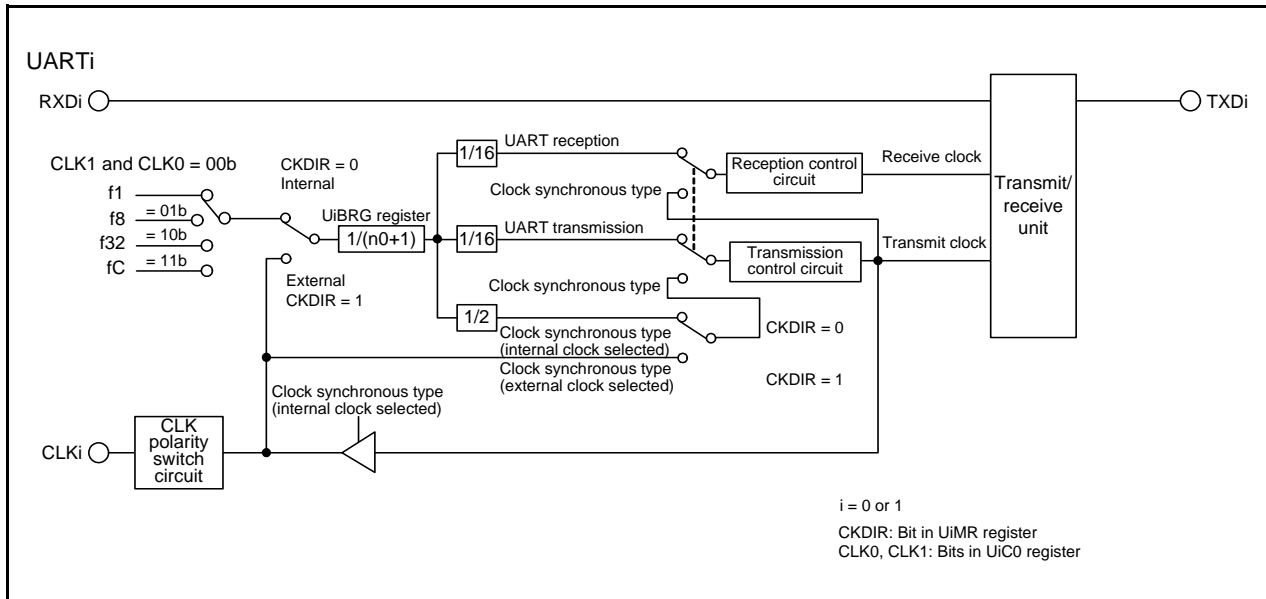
UARTi

RXDi

TXDi

CLK1 and CLK0 = 00b

CKDIR = 0
Internal

f1
f8
= 01b
f32
= 10b
fC
= 11b

UiBRG register
1/(n0+1)

External
CKDIR = 1

1/16
UART reception

Clock synchronous type

1/16
UART transmission

Clock synchronous type

1/2
Clock synchronous type (internal clock selected)
Clock synchronous type (external clock selected)

CKDIR = 0

CKDIR = 1

Reception control circuit

Receive clock

Transmission control circuit

Transmit clock

Transmit/ receive unit

Clock synchronous type (internal clock selected)

CLKi

CLK polarity switch circuit

i = 0 or 1

CKDIR: Bit in UiMR register
CLK0, CLK1: Bits in UiC0 register